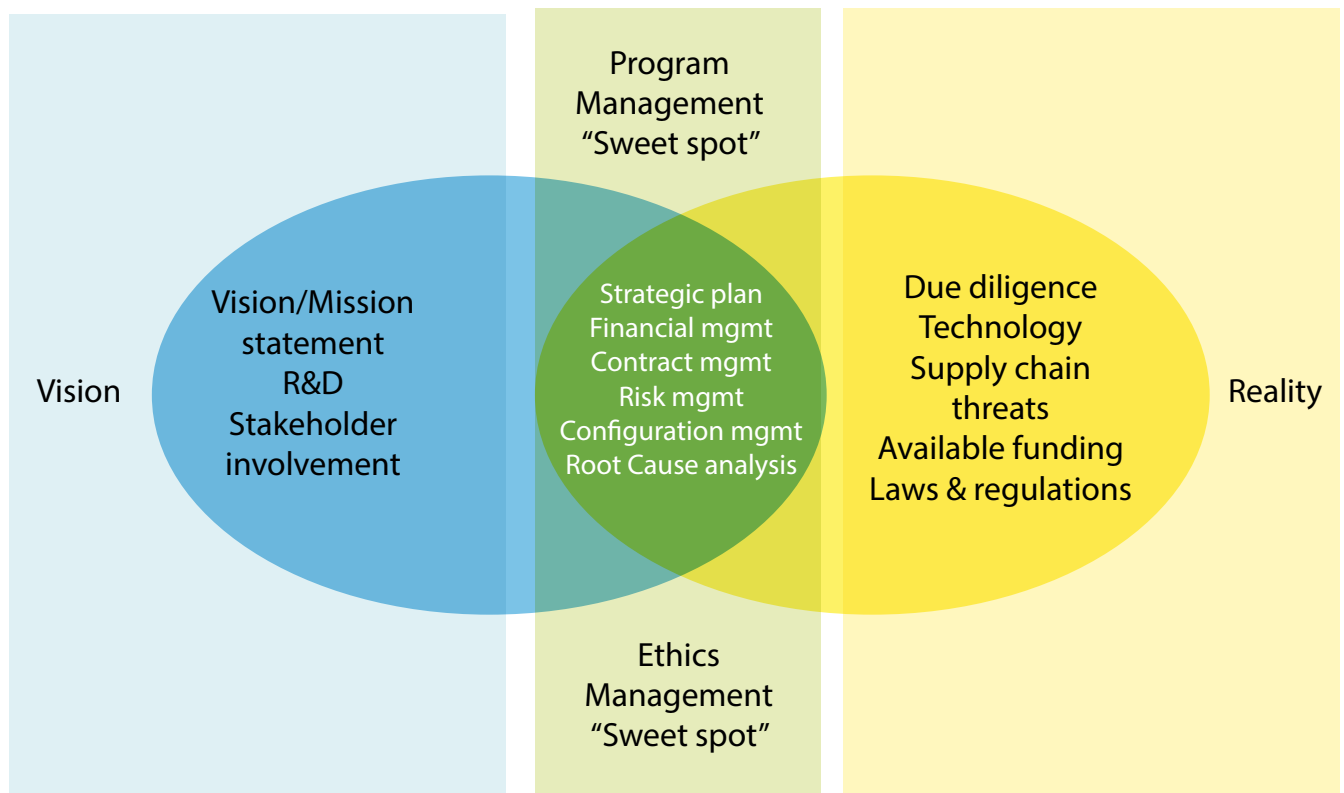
Program Management "Sweet spot"

Vision

Vision/Mission statement
R&D
Stakeholder involvement

Strategic plan
Financial mgmt
Contract mgmt
Risk mgmt
Configuration mgmt
Root Cause analysis

Due diligence
Technology
Supply chain threats
Available funding
Laws & regulations

Reality

Ethics Management "Sweet spot"